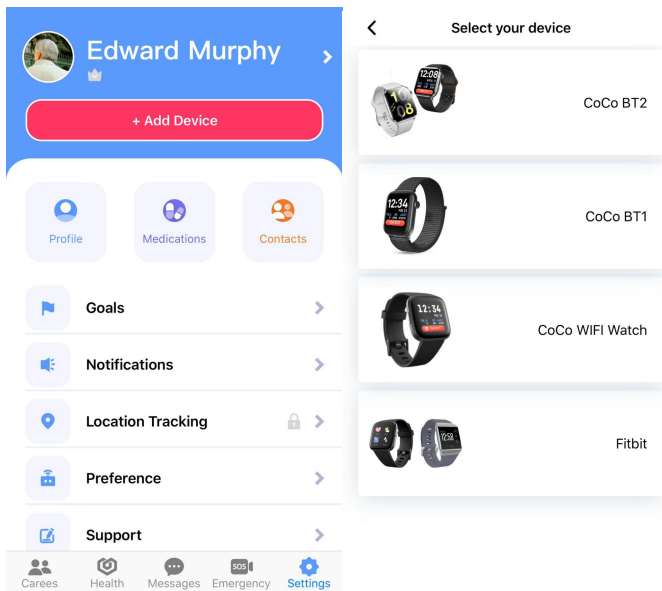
Edward Murphy

+ Add Device

Profile

Medications

Contacts

Goals

Notifications

Location Tracking

Preference

Support

Carees

Health

Messages

SOS

Emergency

Settings

Select your device

12:08

CoCo BT2

12:34

CoCo BT1

12:34

CoCo WIFI Watch

Fitbit